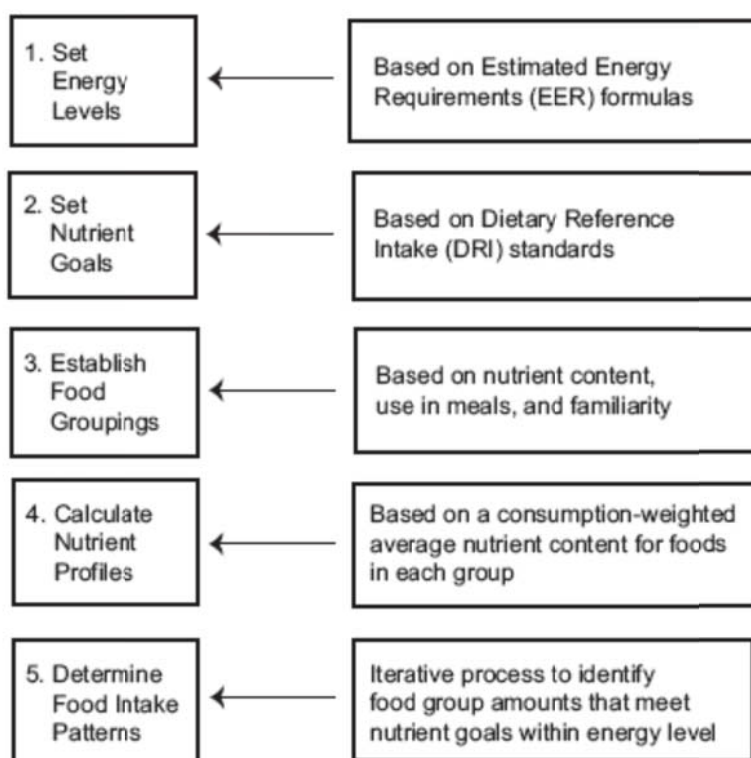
1. Set Energy Levels

Based on Estimated Energy Requirements (EER) formulas

2. Set Nutrient Goals

Based on Dietary Reference Intake (DRI) standards

3. Establish Food Groupings

Based on nutrient content, use in meals, and familiarity

4. Calculate Nutrient Profiles

Based on a consumption-weighted average nutrient content for foods in each group

5. Determine Food Intake Patterns

Iterative process to identify food group amounts that meet nutrient goals within energy level